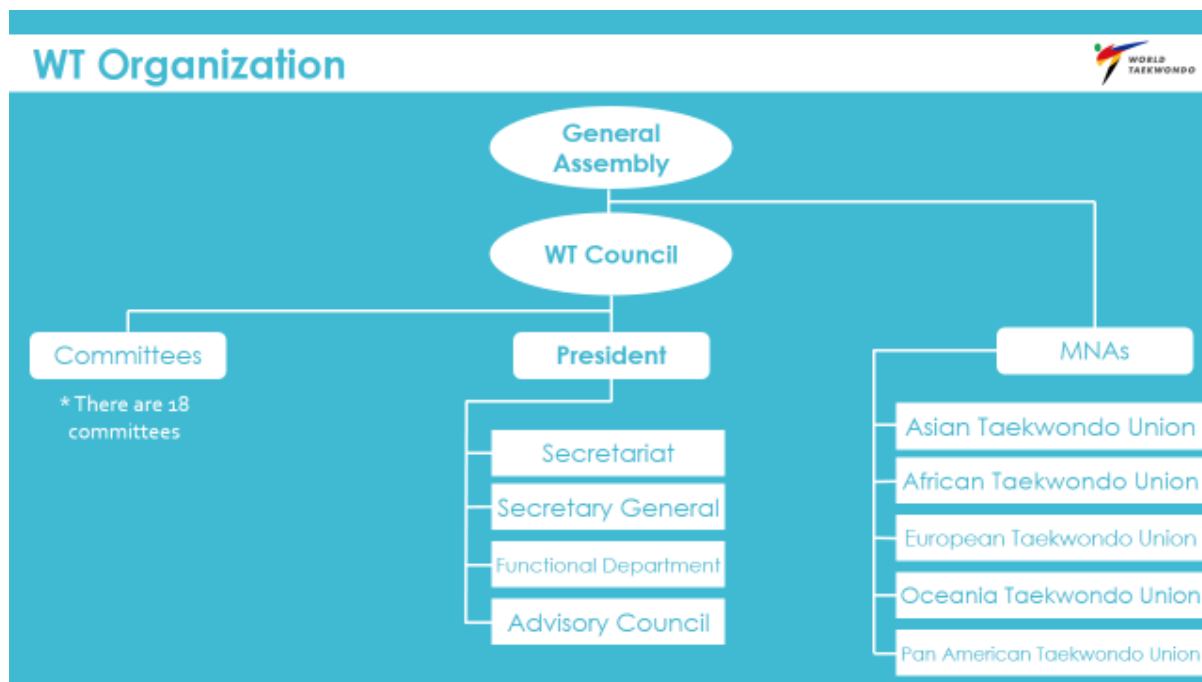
WT Organization

WORLD TAEKWONDO

General Assembly

WT Council

Committees

* There are 18 committees

President

Secretariat

Secretary General

Functional Department

Advisory Council

MNAs

Asian Taekwondo Union

African Taekwondo Union

European Taekwondo Union

Oceania Taekwondo Union

Pan American Taekwondo Union